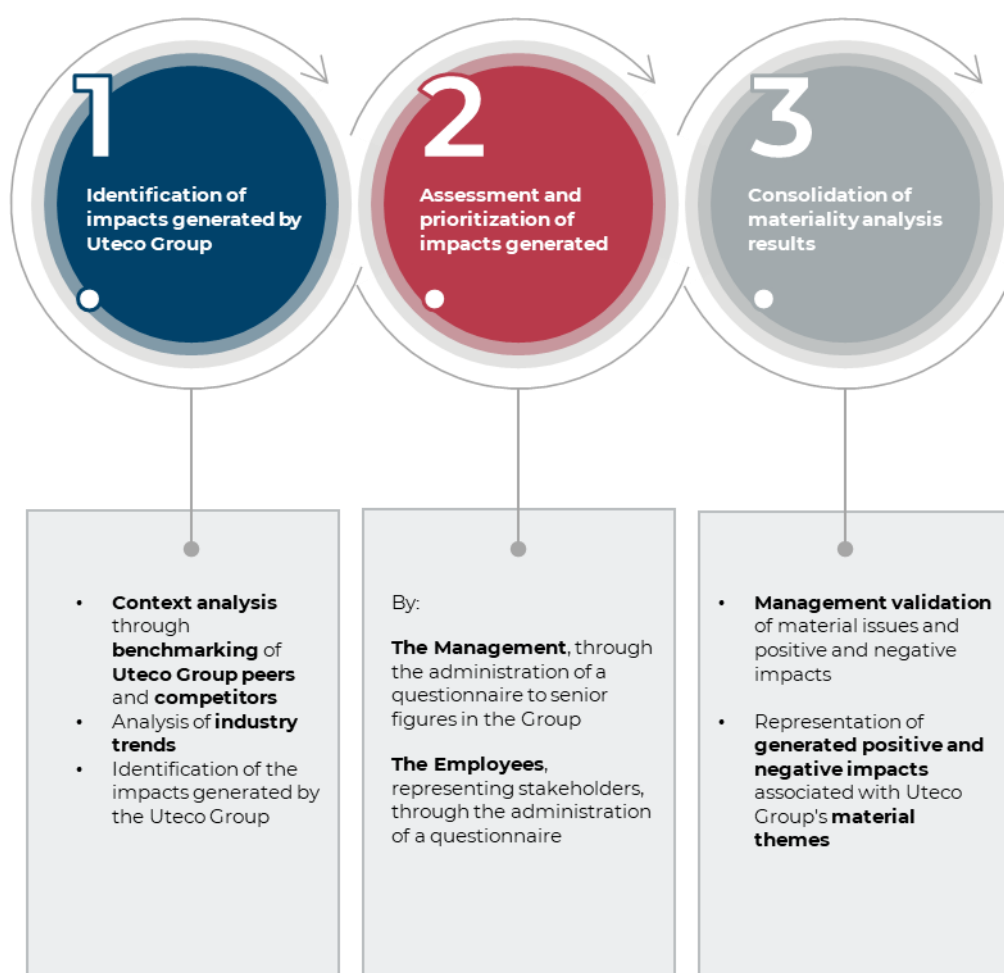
1

Identification of impacts generated by Uteco Group

2

Assessment and prioritization of impacts generated

3

Consolidation of materiality analysis results

• Context analysis through benchmarking of Uteco Group peers and competitors
• Analysis of industry trends
• Identification of the impacts generated by the Uteco Group

By:

The Management, through the administration of a questionnaire to senior figures in the Group

The Employees, representing stakeholders, through the administration of a questionnaire

• Management validation of material issues and positive and negative impacts

• Representation of generated positive and negative impacts associated with Uteco Group's material themes